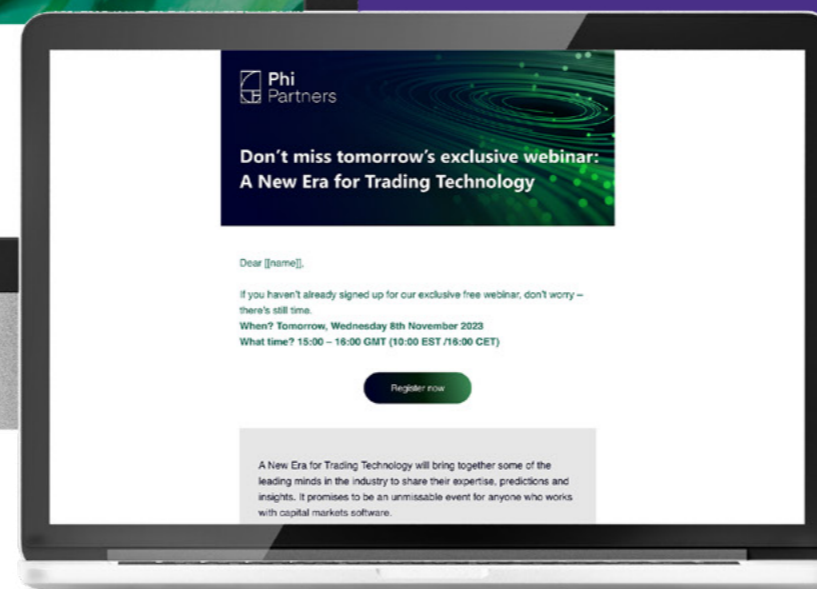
Phi
Partners

Don't miss tomorrow's exclusive webinar: A New Era for Trading Technology

Dear [[name]],

If you haven't already signed up for our exclusive free webinar, don't worry – there's still time.
When? Tomorrow, Wednesday 8th November 2023
What time? 15:00 – 16:00 GMT (10:00 EST /16:00 CET)

Register now

A New Era for Trading Technology will bring together some of the leading minds in the industry to share their expertise, predictions and insights. It promises to be an unmissable event for anyone who works with capital markets software.